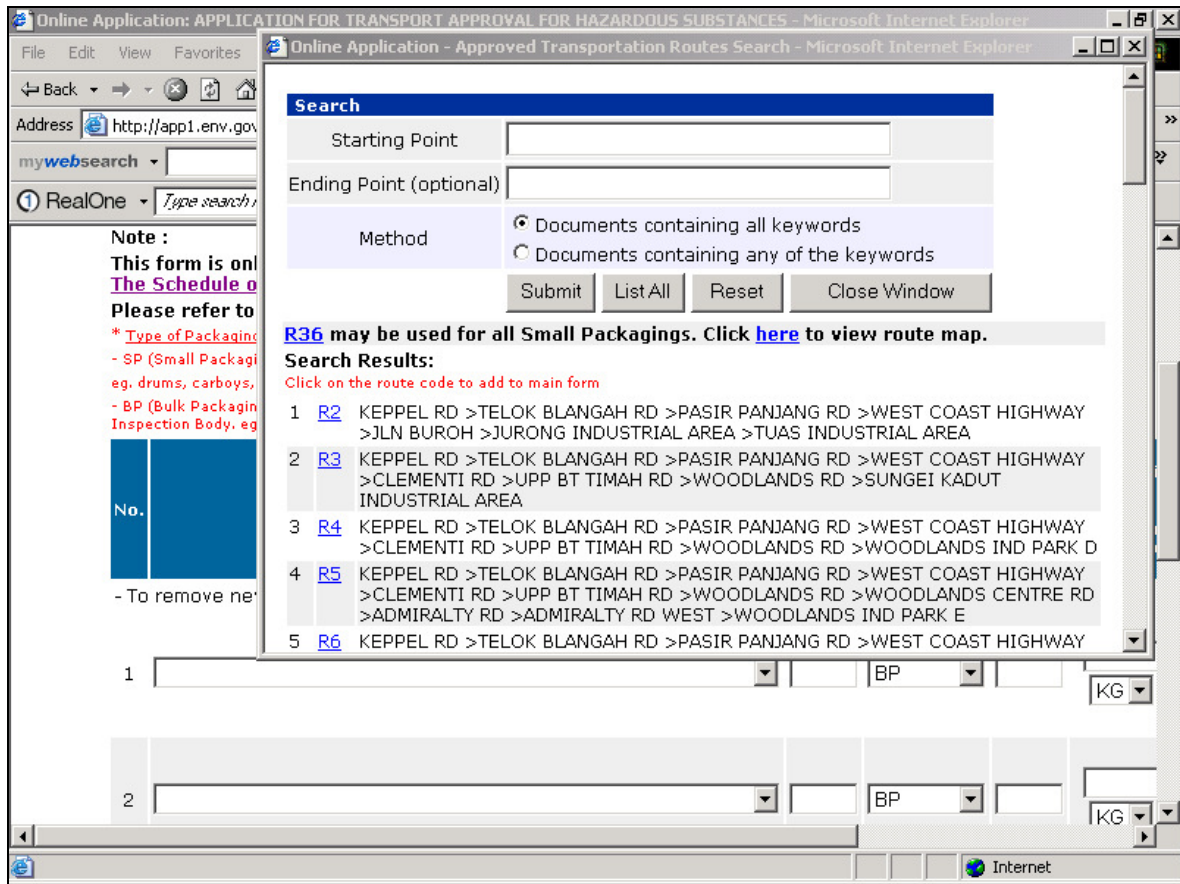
Online Application: APPLICATION FOR TRANSPORT APPROVAL FOR HAZARDOUS SUBSTANCES - Microsoft Internet Explorer

File Edit View Favorites

Back

Address http://app1.env.gov

mywebsearch

RealOne Type search

Note :
This form is onl
The Schedule o
Please refer to
* Type of Packagin
- SP (Small Packagi
eg. drums, carboys,
- BP (Bulk Packagin
Inspection Body. eg

No.

- To remove ne

1 BP KG

2 BP KG

Internet

Online Application - Approved Transportation Routes Search - Microsoft Internet Explorer

Search

Starting Point

Ending Point (optional)

Method
Documents containing all keywords
Documents containing any of the keywords

Submit List All Reset Close Window

R36 may be used for all Small Packagings. Click here to view route map.

Search Results:
Click on the route code to add to main form

| | | |
|---|---|---|
| 1 | R2 | KEPPEL RD >TELOK BLANGAH RD >PASIR PANJANG RD >WEST COAST HIGHWAY >JLN BUROH >JURONG INDUSTRIAL AREA >TUAS INDUSTRIAL AREA |
| 2 | R3 | KEPPEL RD >TELOK BLANGAH RD >PASIR PANJANG RD >WEST COAST HIGHWAY >CLEMENTI RD >UPP BT TIMAH RD >WOODLANDS RD >SUNGEI KADUT INDUSTRIAL AREA |
| 3 | R4 | KEPPEL RD >TELOK BLANGAH RD >PASIR PANJANG RD >WEST COAST HIGHWAY >CLEMENTI RD >UPP BT TIMAH RD >WOODLANDS RD >WOODLANDS IND PARK D |
| 4 | R5 | KEPPEL RD >TELOK BLANGAH RD >PASIR PANJANG RD >WEST COAST HIGHWAY >CLEMENTI RD >UPP BT TIMAH RD >WOODLANDS RD >WOODLANDS CENTRE RD >ADMIRALTY RD >ADMIRALTY RD WEST >WOODLANDS IND PARK E |
| 5 | R6 | KEPPEL RD >TELOK BLANGAH RD >PASIR PANJANG RD >WEST COAST HIGHWAY |